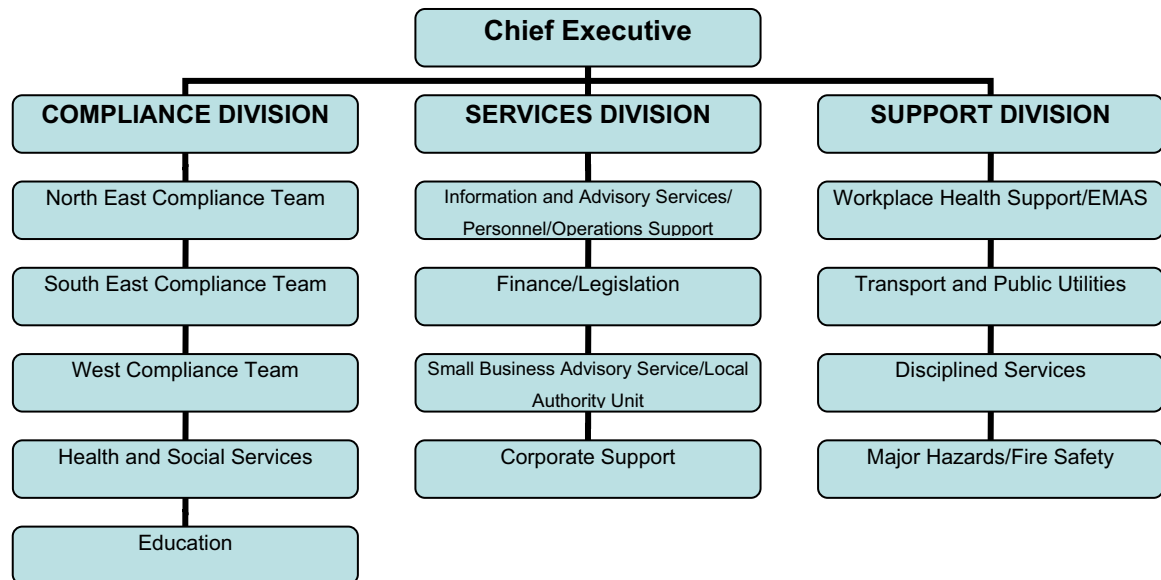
Chief Executive

COMPLIANCE DIVISION

North East Compliance Team

South East Compliance Team

West Compliance Team

Health and Social Services

Education

SERVICES DIVISION

Information and Advisory Services/ Personnel/Operations Support

Finance/Legislation

Small Business Advisory Service/Local Authority Unit

Corporate Support

SUPPORT DIVISION

Workplace Health Support/EMAS

Transport and Public Utilities

Disciplined Services

Major Hazards/Fire Safety